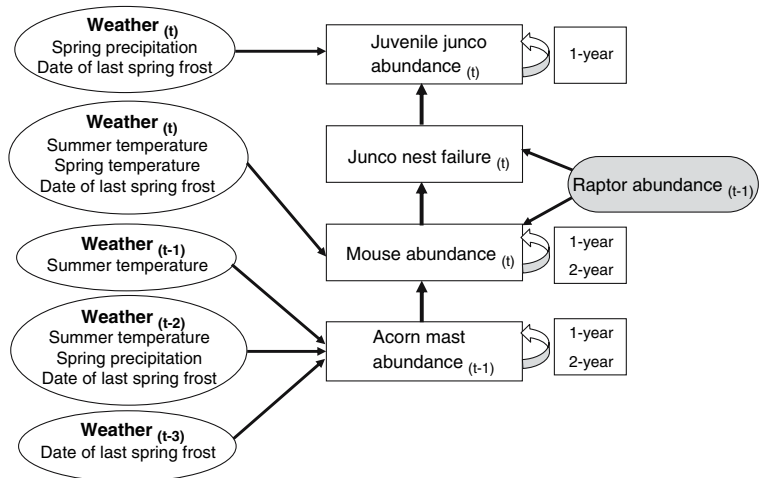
**Weather $_{(t)}$**
Spring precipitation
Date of last spring frost

Juvenile junco abundance $_{(t)}$

1-year

**Weather $_{(t)}$**
Summer temperature
Spring temperature
Date of last spring frost

Junco nest failure $_{(t)}$

Raptor abundance $_{(t-1)}$

**Weather $_{(t-1)}$**
Summer temperature

Mouse abundance $_{(t)}$

1-year
2-year

**Weather $_{(t-2)}$**
Summer temperature
Spring precipitation
Date of last spring frost

Acorn mast abundance $_{(t-1)}$

1-year
2-year

**Weather $_{(t-3)}$**
Date of last spring frost